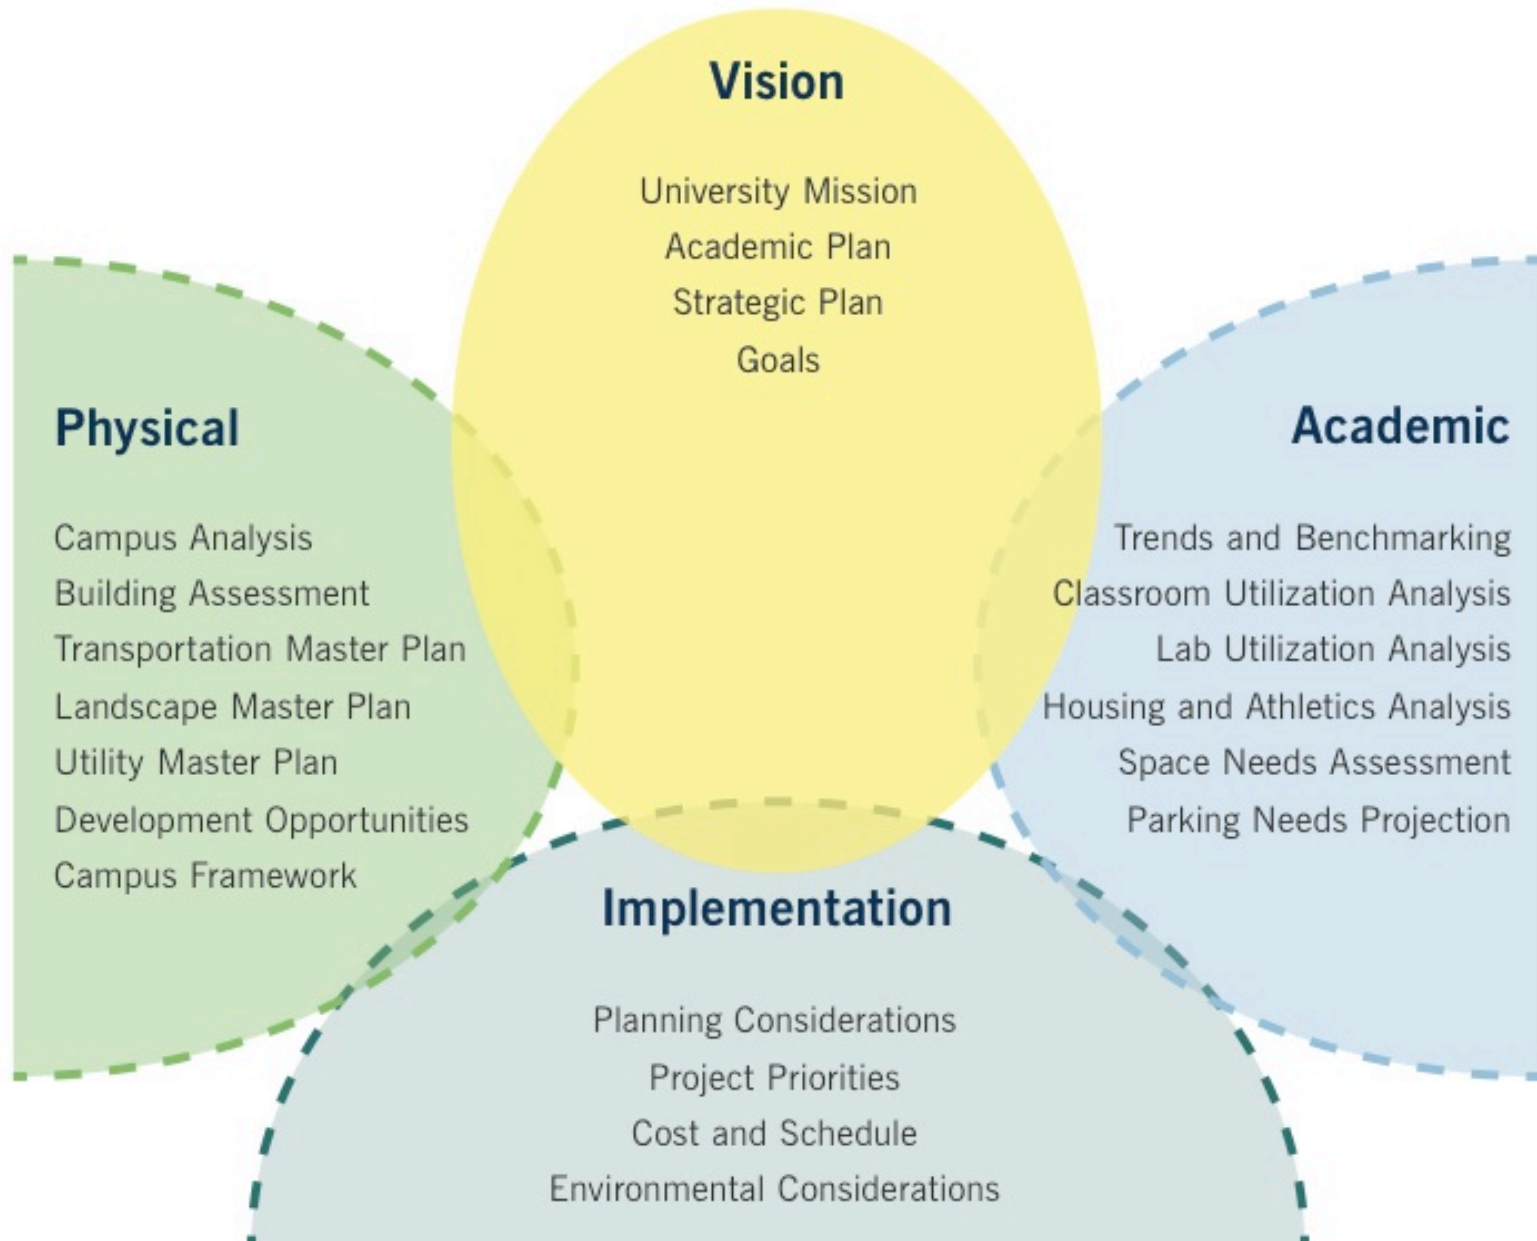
Vision

University Mission
Academic Plan
Strategic Plan
Goals

Physical

Campus Analysis
Building Assessment
Transportation Master Plan
Landscape Master Plan
Utility Master Plan
Development Opportunities
Campus Framework

Academic

Trends and Benchmarking
Classroom Utilization Analysis
Lab Utilization Analysis
Housing and Athletics Analysis
Space Needs Assessment
Parking Needs Projection

Implementation

Planning Considerations
Project Priorities
Cost and Schedule
Environmental Considerations